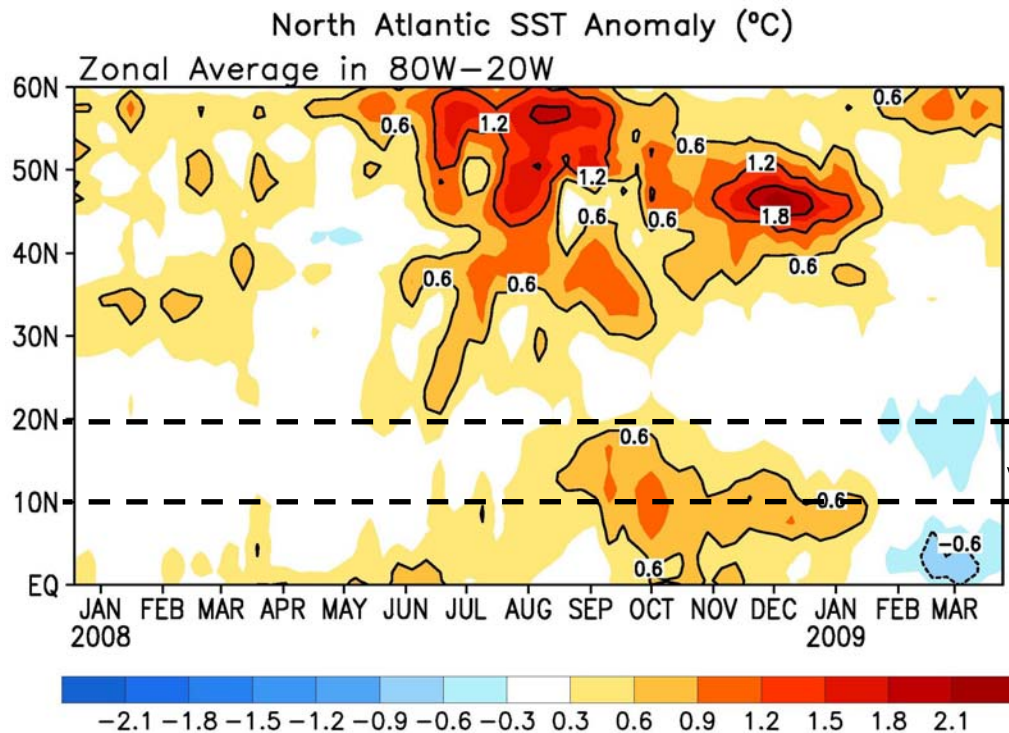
North Atlantic SST Anomaly (°C)
Zonal Average in 80W–20W

60N
50N
40N
30N
20N
10N
EQ

0.6
1.2
0.6
1.2
1.2
0.6
0.6
1.8
0.6
0.6
0.6
0.6
0.6
0.6
0.6
−0.6

JAN 2008 FEB MAR APR MAY JUN JUL AUG SEP OCT NOV DEC JAN 2009 FEB MAR

−2.1 −1.8 −1.5 −1.2 −0.9 −0.6 −0.3 0.3 0.6 0.9 1.2 1.5 1.8 2.1